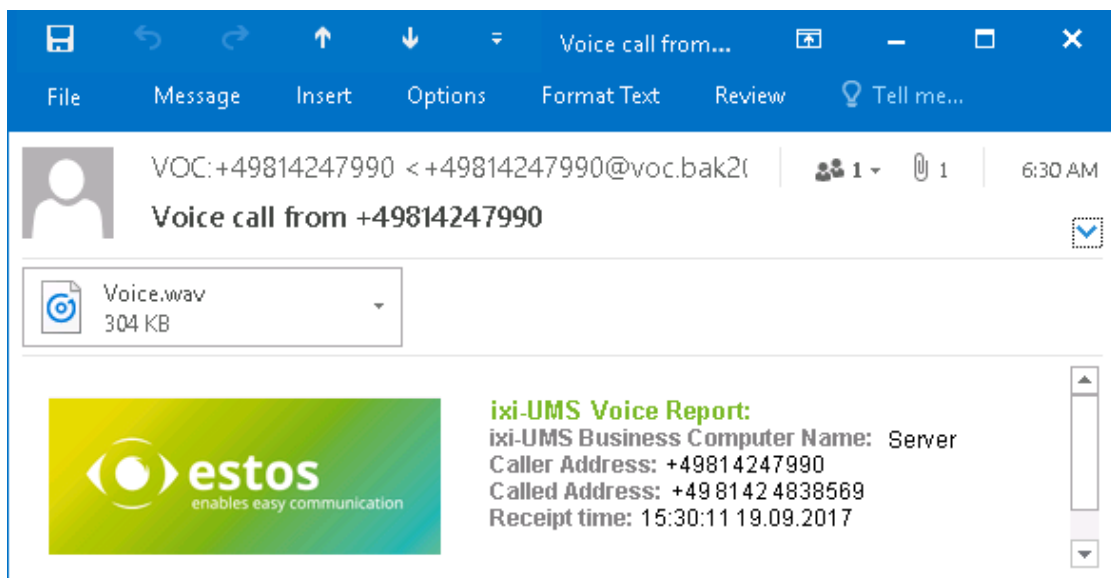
Voice call from...

File Message Insert Options Format Text Review Tell me...

VOC:+49814247990 < +49814247990@voc.bak2(

1 1 6:30 AM

Voice call from +49814247990

Voice.wav
304 KB

estos
enables easy communication

ixi-UMS Voice Report:
ixi-UMS Business Computer Name: Server
Caller Address: +49814247990
Called Address: +49 8142 4838569
Receipt time: 15:30:11 19.09.2017